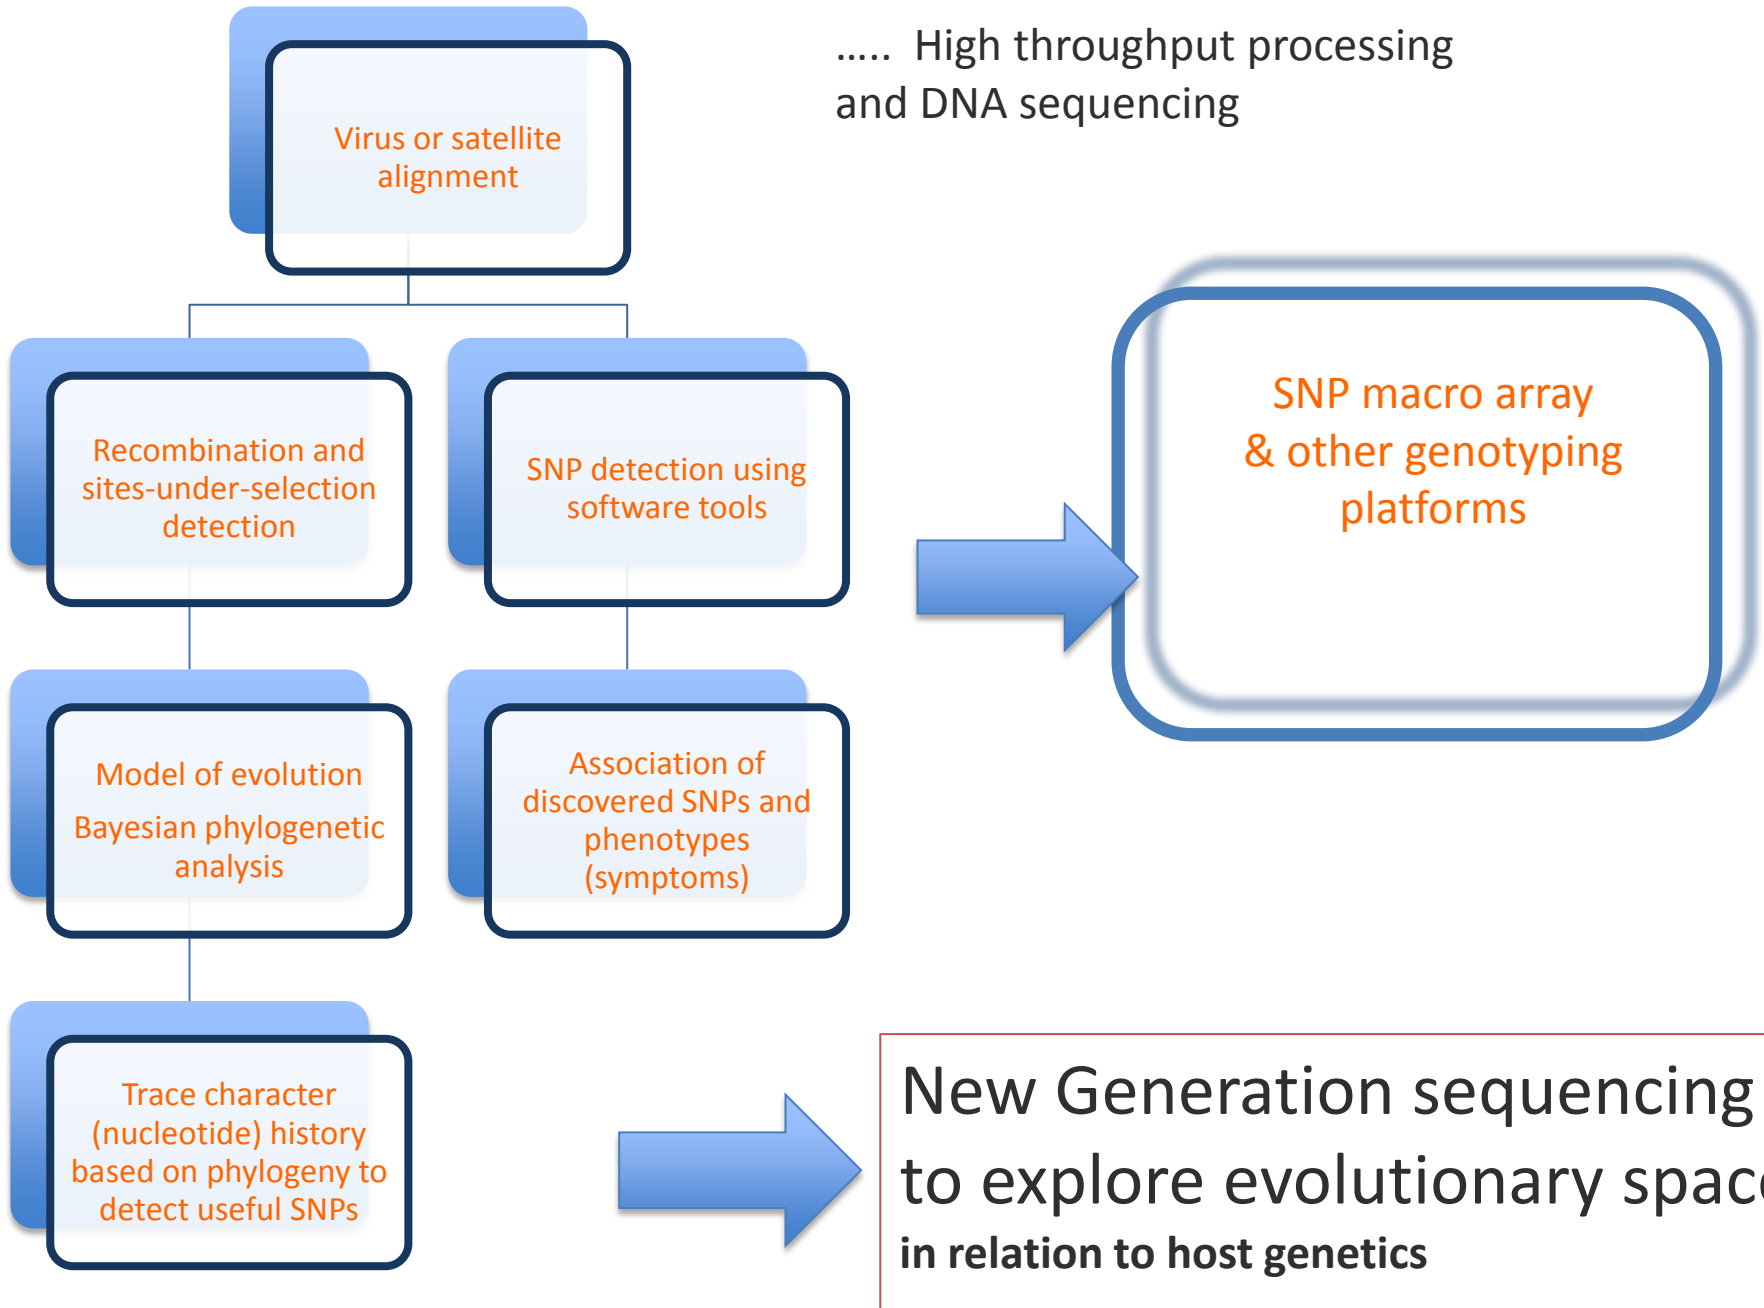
Virus or satellite alignment

….. High throughput processing and DNA sequencing

Recombination and sites-under-selection detection

SNP detection using software tools

SNP macro array & other genotyping platforms

Model of evolution

Bayesian phylogenetic analysis

Association of discovered SNPs and phenotypes (symptoms)

Trace character (nucleotide) history based on phylogeny to detect useful SNPs

New Generation sequencing to explore evolutionary spac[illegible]

in relation to host genetics